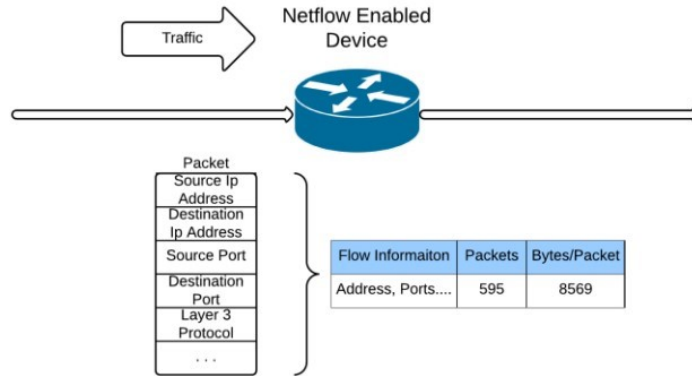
Traffic

Netflow Enabled Device

Packet

Source Ip Address

Destination Ip Address

Source Port

Destination Port

Layer 3 Protocol

. . .

| Flow Informaiton | Packets | Bytes/Packet |
|---|---|---|
| Address, Ports.... | 595 | 8569 |